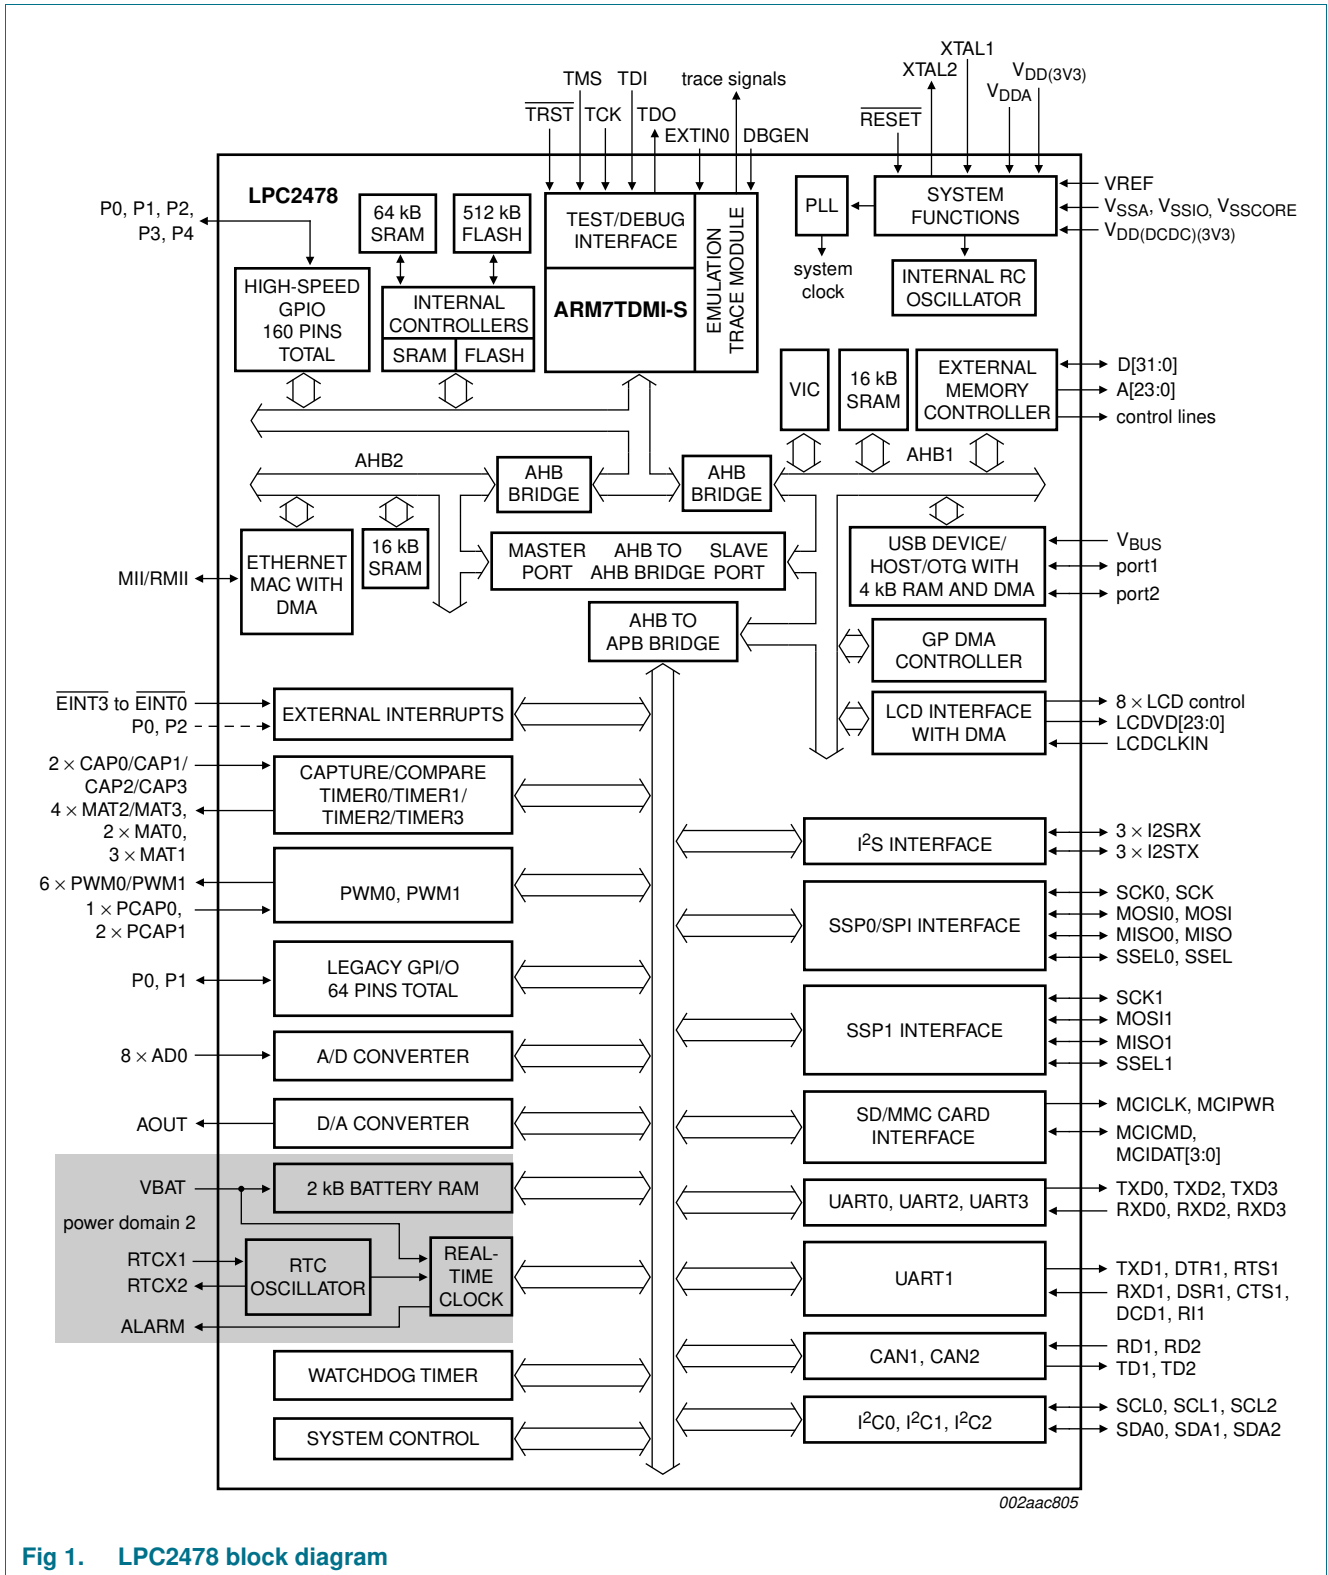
TMS TDI trace signals
XTAL1
XTAL2
$V_{DD(3V3)}$
$V_{DDA}$
$\overline{TRST}$ TCK TDO
EXTIN0 DBGEN
$\overline{RESET}$

LPC2478

P0, P1, P2, P3, P4

64 kB SRAM
512 kB FLASH

TEST/DEBUG INTERFACE
EMULATION TRACE MODULE
ARM7TDMI-S

PLL
SYSTEM FUNCTIONS
VREF
$V_{SSA}$, $V_{SSIO}$, $V_{SSCORE}$
$V_{DD(DCDC)(3V3)}$
system clock
INTERNAL RC OSCILLATOR

HIGH-SPEED GPIO 160 PINS TOTAL
INTERNAL CONTROLLERS
SRAM FLASH

VIC
16 kB SRAM
EXTERNAL MEMORY CONTROLLER
D[31:0]
A[23:0]
control lines

AHB2
AHB BRIDGE
AHB BRIDGE
AHB1

ETHERNET MAC WITH DMA
MII/RMII
16 kB SRAM
MASTER PORT AHB TO AHB BRIDGE SLAVE PORT
USB DEVICE/ HOST/OTG WITH 4 kB RAM AND DMA
$V_{BUS}$
port1
port2

AHB TO APB BRIDGE
GP DMA CONTROLLER
LCD INTERFACE WITH DMA
8 × LCD control
LCDVD[23:0]
LCDCLKIN

$\overline{EINT3}$ to $\overline{EINT0}$
P0, P2
EXTERNAL INTERRUPTS

2 × CAP0/CAP1/ CAP2/CAP3
4 × MAT2/MAT3,
2 × MAT0,
3 × MAT1
CAPTURE/COMPARE TIMER0/TIMER1/ TIMER2/TIMER3

I$^2$S INTERFACE
3 × I2SRX
3 × I2STX

6 × PWM0/PWM1
1 × PCAP0,
2 × PCAP1
PWM0, PWM1

SSP0/SPI INTERFACE
SCK0, SCK
MOSI0, MOSI
MISO0, MISO
SSEL0, SSEL

P0, P1
LEGACY GPI/O 64 PINS TOTAL

SSP1 INTERFACE
SCK1
MOSI1
MISO1
SSEL1

8 × AD0
A/D CONVERTER

AOUT
D/A CONVERTER

SD/MMC CARD INTERFACE
MCICLK, MCIPWR
MCICMD, MCIDAT[3:0]

VBAT
2 kB BATTERY RAM
power domain 2
UART0, UART2, UART3
TXD0, TXD2, TXD3
RXD0, RXD2, RXD3

RTCX1
RTCX2
RTC OSCILLATOR
REAL-TIME CLOCK
ALARM
UART1
TXD1, DTR1, RTS1
RXD1, DSR1, CTS1, DCD1, RI1

WATCHDOG TIMER
CAN1, CAN2
RD1, RD2
TD1, TD2

SYSTEM CONTROL
I$^2$C0, I$^2$C1, I$^2$C2
SCL0, SCL1, SCL2
SDA0, SDA1, SDA2

002aac805

Fig 1. LPC2478 block diagram